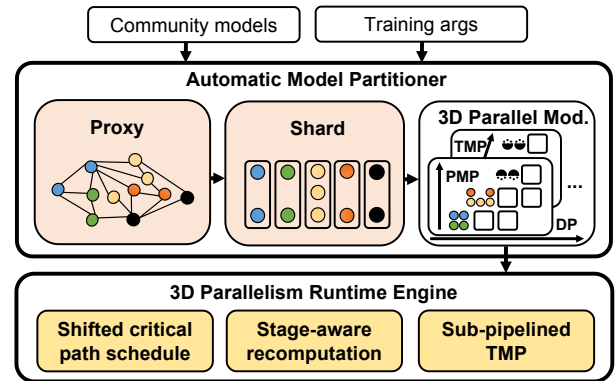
Community models

Training args

Automatic Model Partitioner

Proxy

Shard

3D Parallel Mod.

TMP

PMP

...

DP

3D Parallelism Runtime Engine

Shifted critical path schedule

Stage-aware recomputation

Sub-pipelined TMP